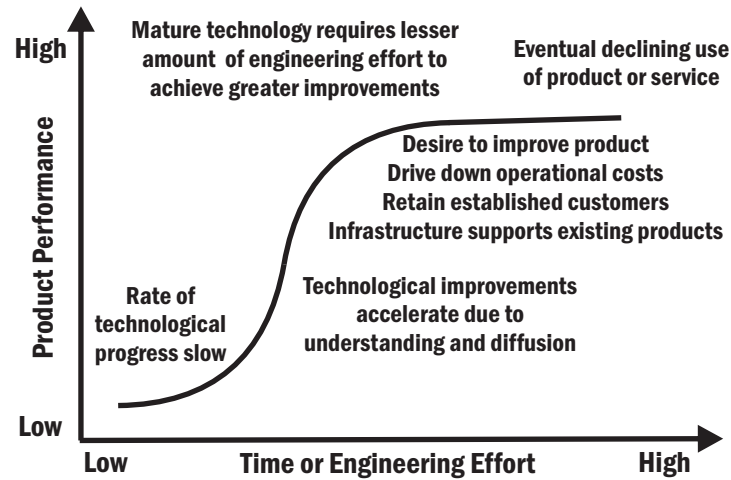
High

Mature technology requires lesser amount of engineering effort to achieve greater improvements

Eventual declining use of product or service

Product Performance

Desire to improve product
Drive down operational costs
Retain established customers
Infrastructure supports existing products

Rate of technological progress slow

Technological improvements accelerate due to understanding and diffusion

Low

Low

Time or Engineering Effort

High